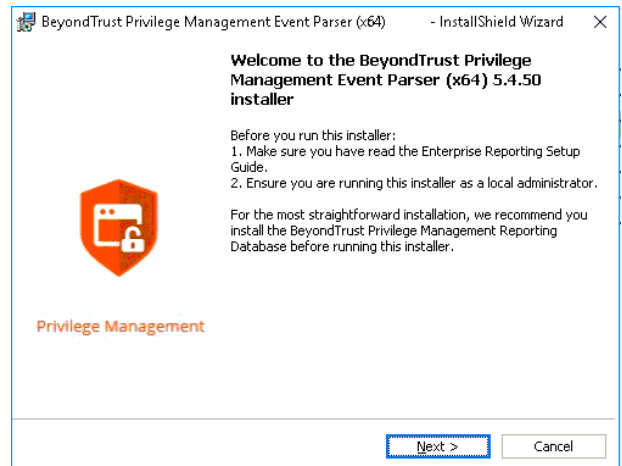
BeyondTrust Privilege Management Event Parser (x64) - InstallShield Wizard

×

Welcome to the BeyondTrust Privilege Management Event Parser (x64) 5.4.50 installer

Before you run this installer:
1. Make sure you have read the Enterprise Reporting Setup Guide.
2. Ensure you are running this installer as a local administrator.

For the most straightforward installation, we recommend you install the BeyondTrust Privilege Management Reporting Database before running this installer.

Privilege Management

Next >

Cancel